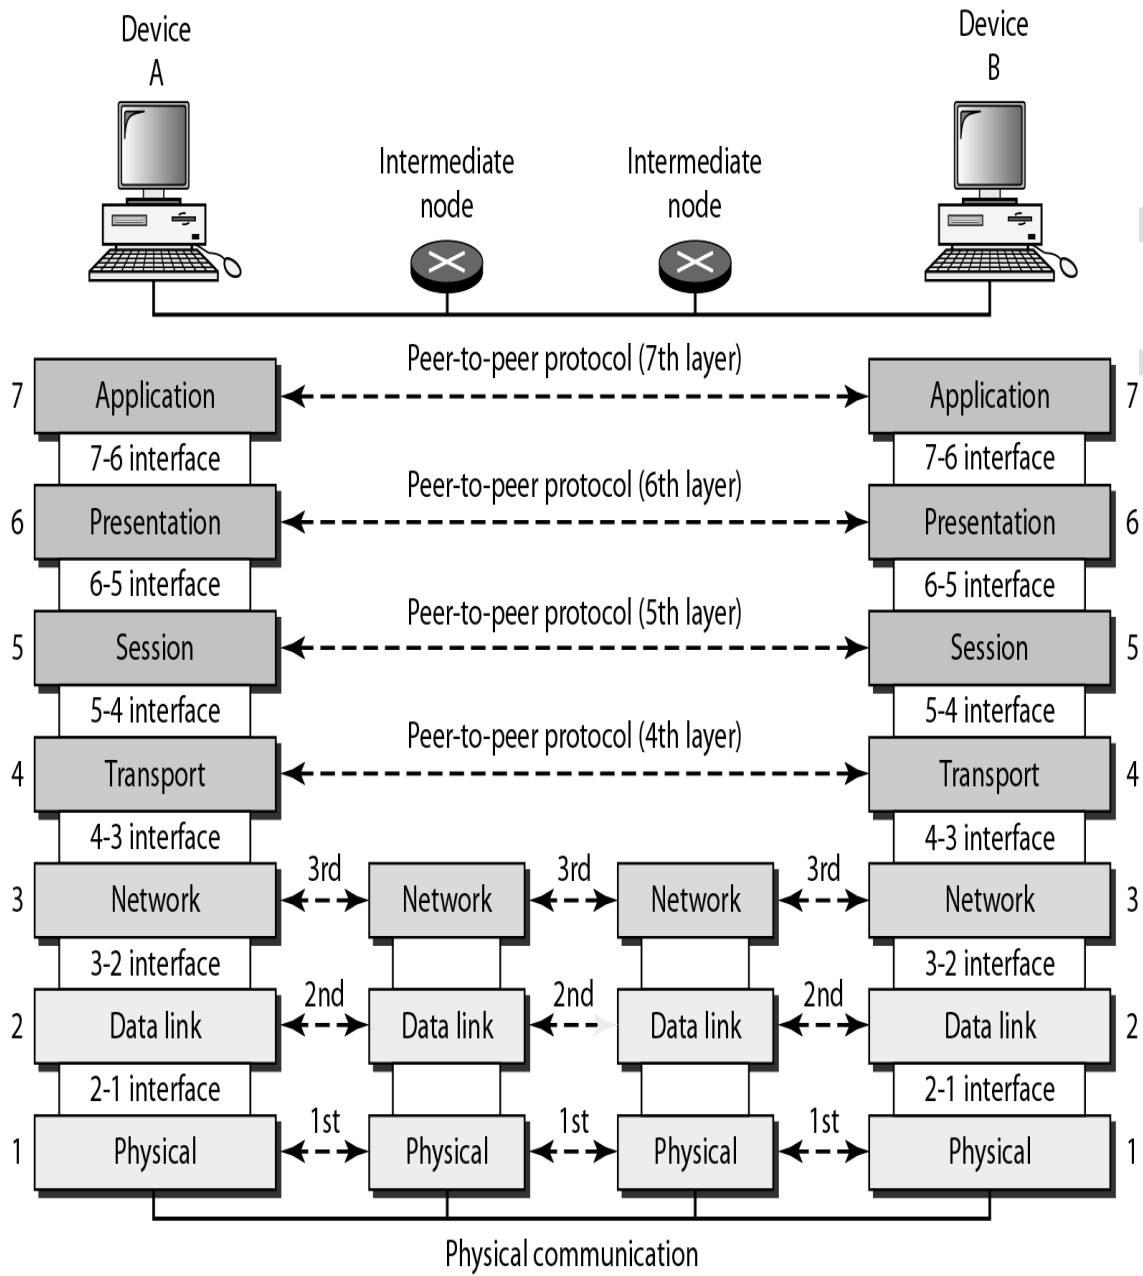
Device A

Device B

Intermediate node

Intermediate node

Peer-to-peer protocol (7th layer)

7 Application

Application 7

7-6 interface

7-6 interface

Peer-to-peer protocol (6th layer)

6 Presentation

Presentation 6

6-5 interface

6-5 interface

Peer-to-peer protocol (5th layer)

5 Session

Session 5

5-4 interface

5-4 interface

Peer-to-peer protocol (4th layer)

4 Transport

Transport 4

4-3 interface

4-3 interface

3 Network

3rd

Network

3rd

Network

3rd

Network 3

3-2 interface

3-2 interface

2 Data link

2nd

Data link

2nd

Data link

2nd

Data link 2

2-1 interface

2-1 interface

1 Physical

1st

Physical

1st

Physical

1st

Physical 1

Physical communication